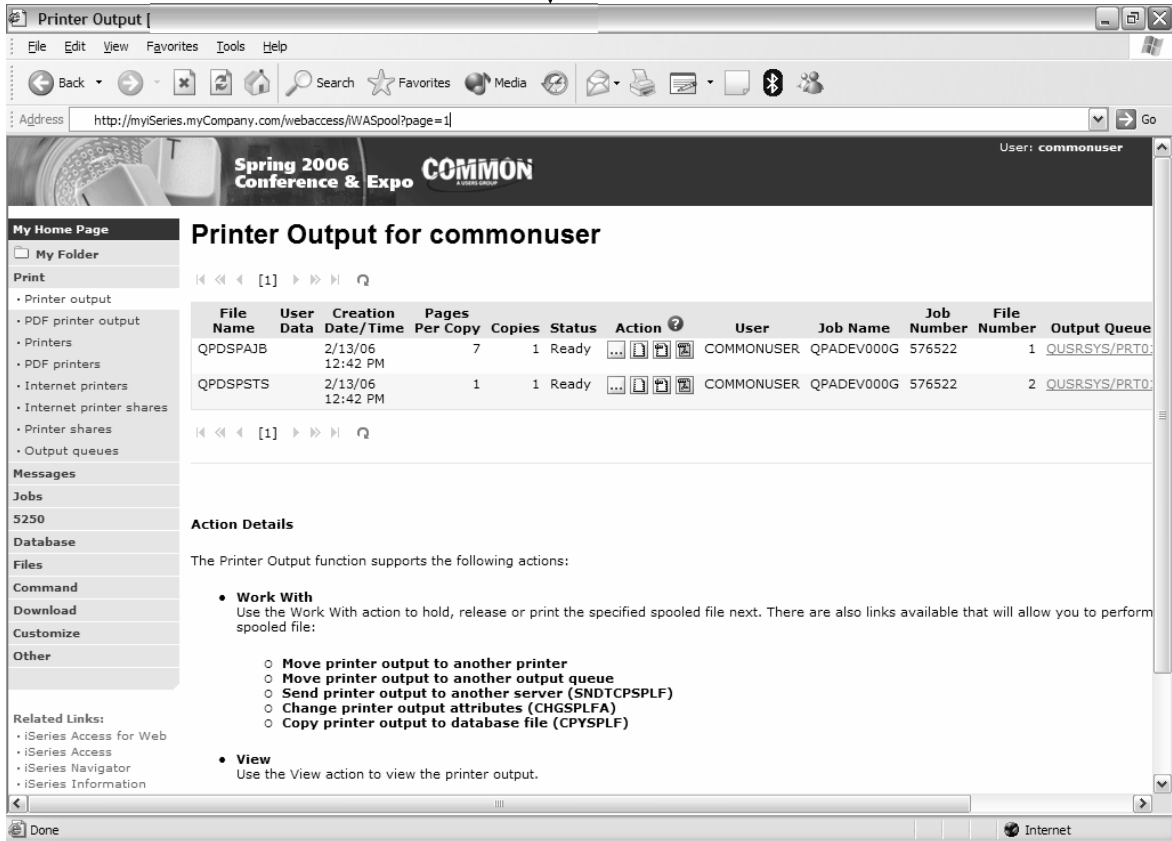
Printer Output [

File Edit View Favorites Tools Help

Back Search Favorites Media

Address http://myiSeries.myCompany.com/webaccess/iWASpool?page=1 Go

Spring 2006 Conference & Expo COMMON A USERS GROUP

User: commonuser

My Home Page
My Folder
Print
· Printer output
· PDF printer output
· Printers
· PDF printers
· Internet printers
· Internet printer shares
· Printer shares
· Output queues
Messages
Jobs
5250
Database
Files
Command
Download
Customize
Other

Related Links:
· iSeries Access for Web
· iSeries Access
· iSeries Navigator
· iSeries Information

Printer Output for commonuser

[1]

| File Name | User Data | Creation Date/Time | Pages Per Copy | Copies | Status | Action | User | Job Name | Job Number | File Number | Output Queue |
|---|---|---|---|---|---|---|---|---|---|---|---|
| QPDSPAJB | | 2/13/06 12:42 PM | 7 | 1 | Ready | | COMMONUSER | QPADEV000G | 576522 | 1 | QUSRSYS/PRT0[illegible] |
| QPDSPSTS | | 2/13/06 12:42 PM | 1 | 1 | Ready | | COMMONUSER | QPADEV000G | 576522 | 2 | QUSRSYS/PRT0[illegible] |

[1]

Action Details

The Printer Output function supports the following actions:

• Work With
Use the Work With action to hold, release or print the specified spooled file next. There are also links available that will allow you to perform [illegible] spooled file:

○ Move printer output to another printer
○ Move printer output to another output queue
○ Send printer output to another server (SNDTCPSPLF)
○ Change printer output attributes (CHGSPLFA)
○ Copy printer output to database file (CPYSPLF)

• View
Use the View action to view the printer output.

Done Internet